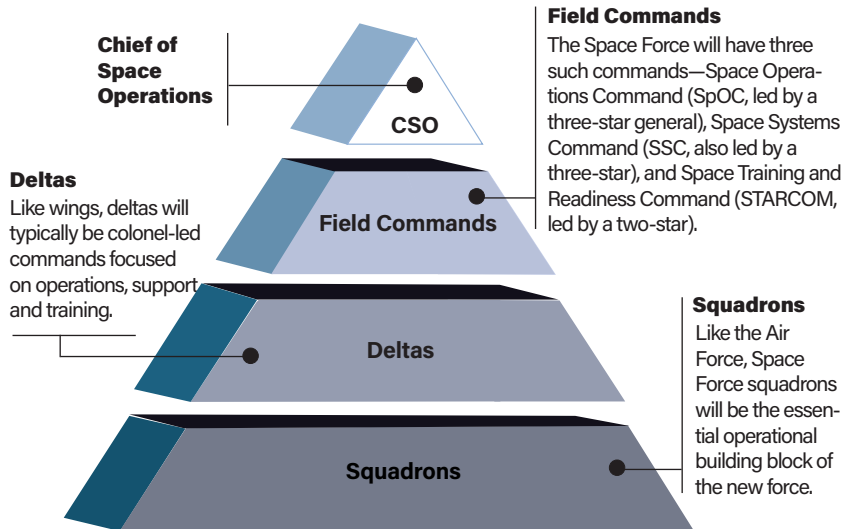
Chief of Space Operations

CSO

Field Commands

The Space Force will have three such commands—Space Operations Command (SpOC, led by a three-star general), Space Systems Command (SSC, also led by a three-star), and Space Training and Readiness Command (STARCOM, led by a two-star).

Field Commands

Deltas

Like wings, deltas will typically be colonel-led commands focused on operations, support and training.

Deltas

Squadrons

Like the Air Force, Space Force squadrons will be the essential operational building block of the new force.

Squadrons